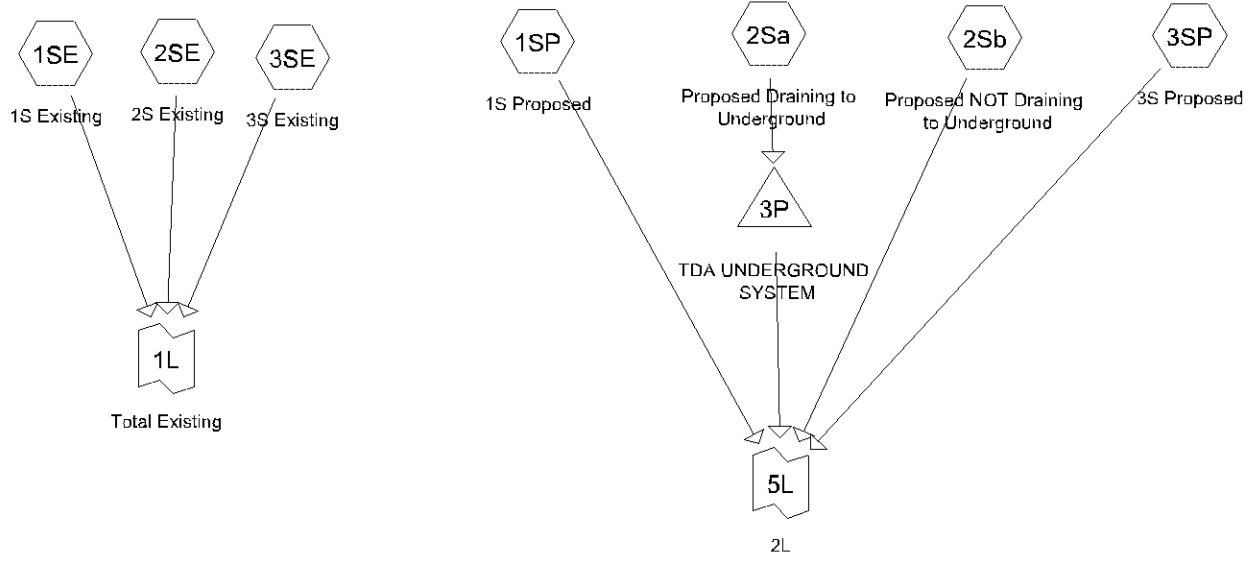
1SE

1S Existing

2SE

2S Existing

3SE

3S Existing

1L

Total Existing

1SP

1S Proposed

2Sa

Proposed Draining to Underground

3P

TDA UNDERGROUND SYSTEM

2Sb

Proposed NOT Draining to Underground

3SP

3S Proposed

5L

2L